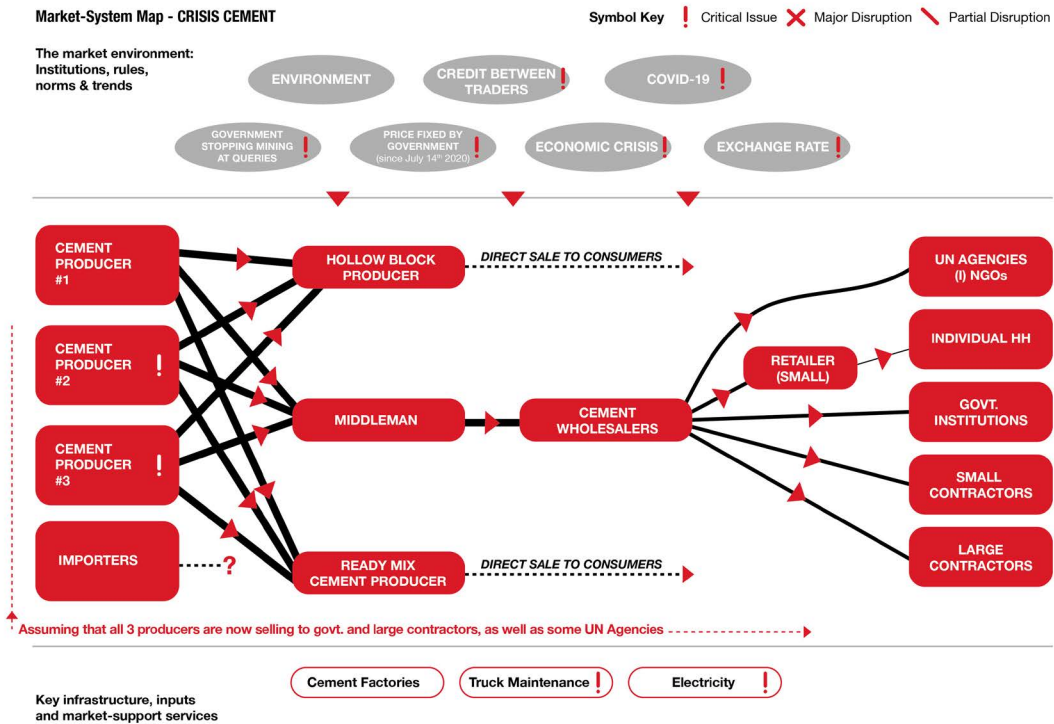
Market-System Map - CRISIS CEMENT

Symbol Key ! Critical Issue Major Disruption Partial Disruption

The market environment: Institutions, rules, norms & trends

ENVIRONMENT

CREDIT BETWEEN TRADERS !

COVID-19 !

GOVERNMENT STOPPING MINING AT QUERIES !

PRICE FIXED BY GOVERNMENT (since July 14th 2020) !

ECONOMIC CRISIS !

EXCHANGE RATE !

CEMENT PRODUCER #1

CEMENT PRODUCER #2 !

CEMENT PRODUCER #3 !

IMPORTERS

?

HOLLOW BLOCK PRODUCER

DIRECT SALE TO CONSUMERS

MIDDLEMAN

CEMENT WHOLESALERS

READY MIX CEMENT PRODUCER

DIRECT SALE TO CONSUMERS

RETAILER (SMALL)

UN AGENCIES (I) NGOs

INDIVIDUAL HH

GOVT. INSTITUTIONS

SMALL CONTRACTORS

LARGE CONTRACTORS

Assuming that all 3 producers are now selling to govt. and large contractors, as well as some UN Agencies

Cement Factories

Truck Maintenance !

Electricity !

Key infrastructure, inputs and market-support services